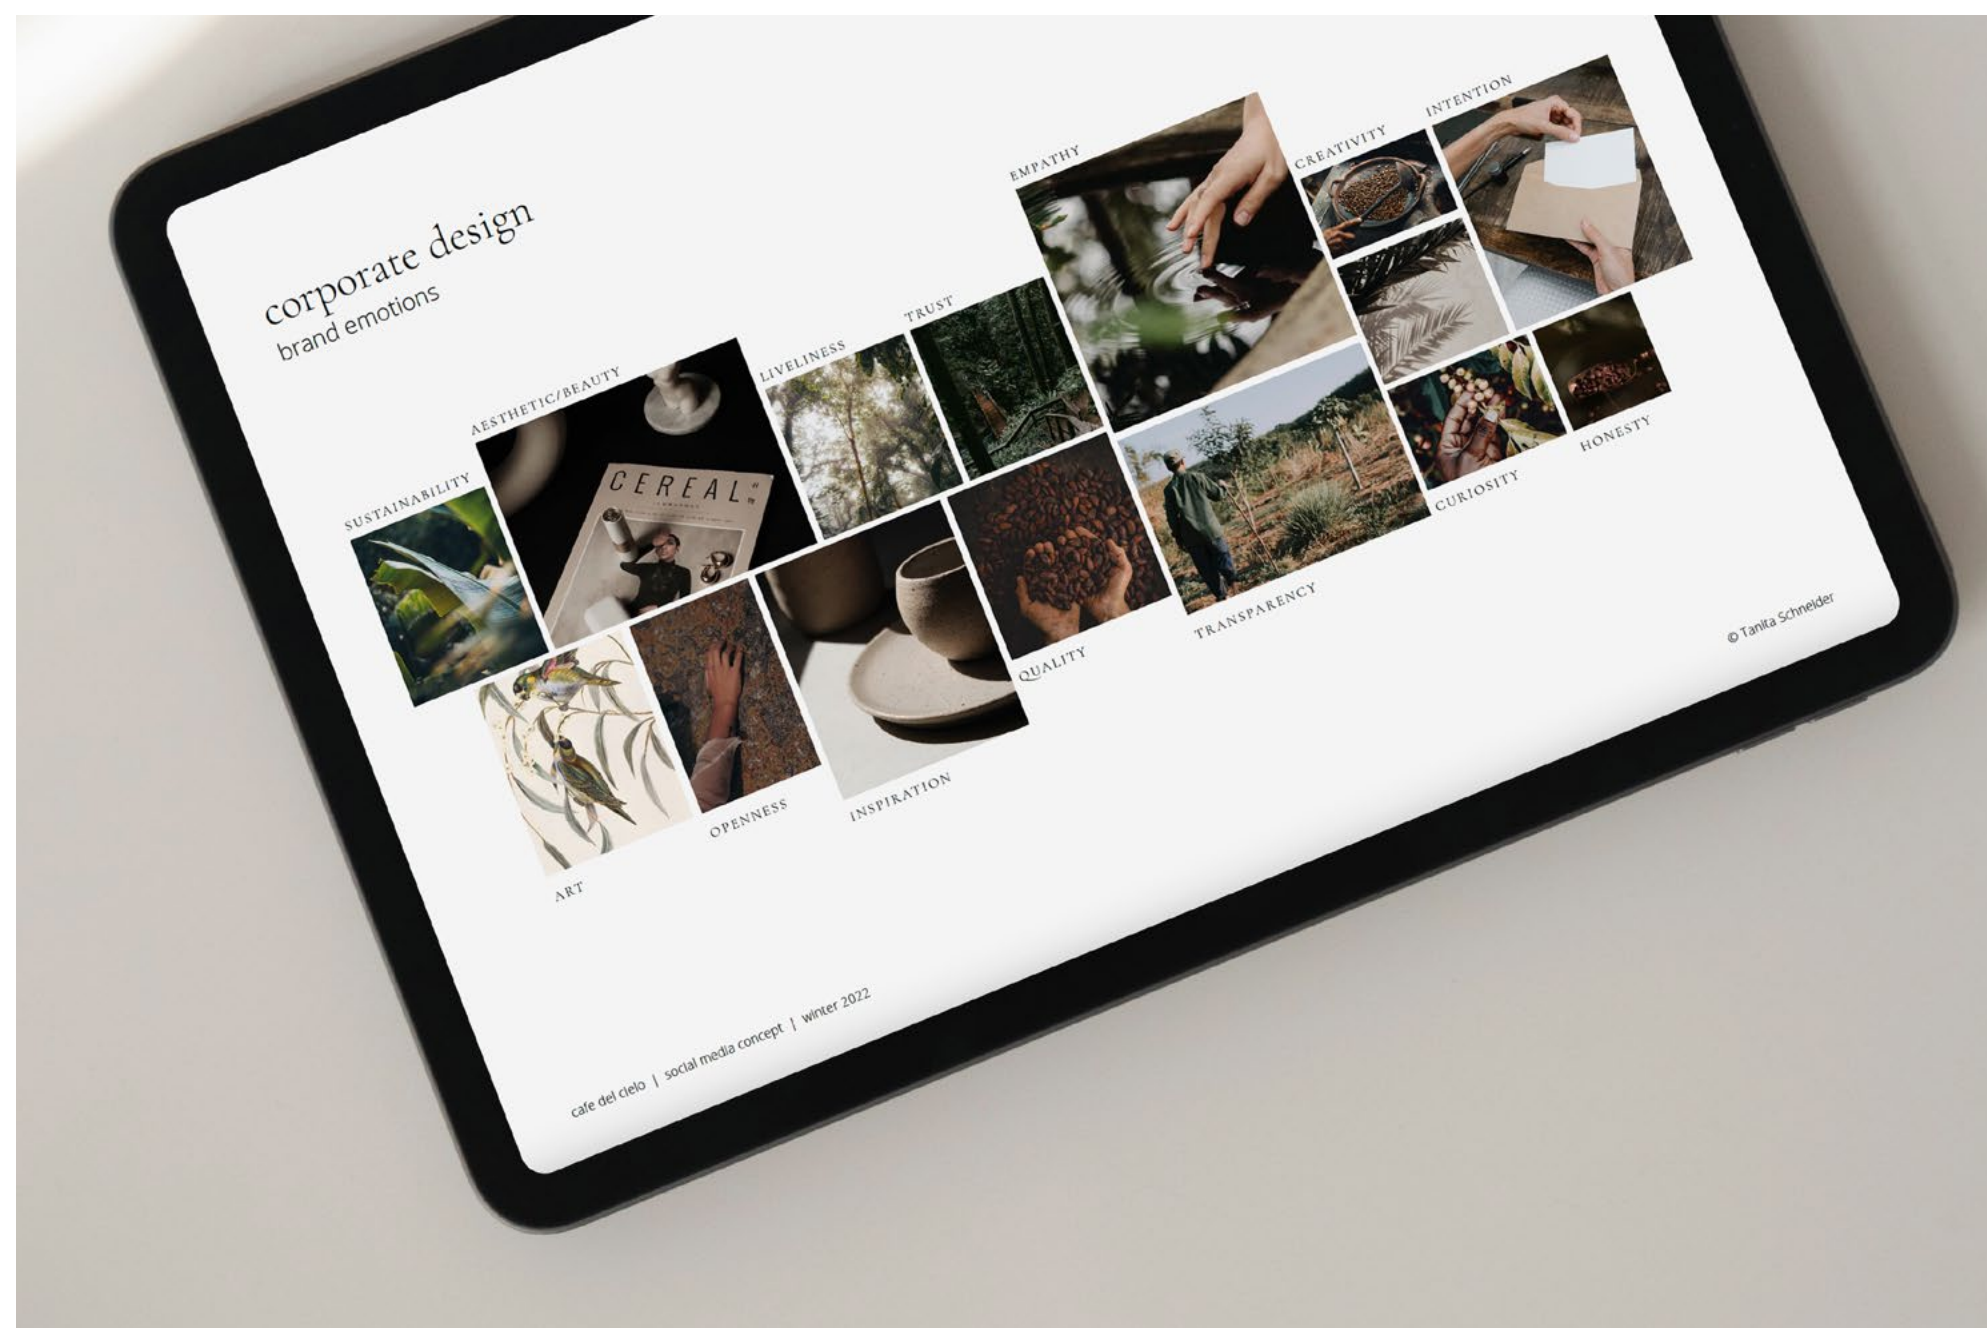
corporate design
brand emotions

SUSTAINABILITY
AESTHETIC/BEAUTY
CEREAL
LIVELINESS
TRUST
EMPATHY
CREATIVITY
INTENTION
HONESTY
CURIOSITY
TRANSPARENCY
QUALITY
INSPIRATION
OPENNESS
ART

© Tanita Schneider

cafe del cielo | social media concept | winter 2022